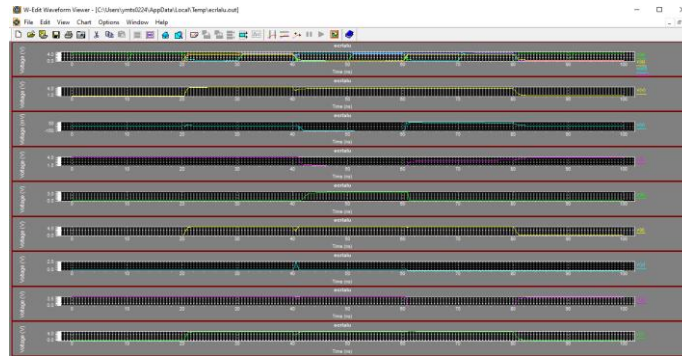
W-Edit Waveform Viewer - [C:\Users\ymts0224\AppData\Local\Temp\ecrlalu.out]

File Edit View Chart Options Window Help

ecrlalu
Voltage (V)
4.5
0.5
0 10 20 30 40 50 60 70 80 90 100
Time (ns)

ecrlalu
Voltage (V)
4.5
1.5
0 10 20 30 40 50 60 70 80 90 100
Time (ns)

ecrlalu
Voltage (mV)
0
-100
0 10 20 30 40 50 60 70 80 90 100
Time (ns)

ecrlalu
Voltage (V)
4.5
1.5
0 10 20 30 40 50 60 70 80 90 100
Time (ns)

ecrlalu
Voltage (V)
3.5
0.5
0 10 20 30 40 50 60 70 80 90 100
Time (ns)

ecrlalu
Voltage (V)
4.0
1.0
0 10 20 30 40 50 60 70 80 90 100
Time (ns)

ecrlalu
Voltage (V)
2.5
0.5
0 10 20 30 40 50 60 70 80 90 100
Time (ns)

ecrlalu
Voltage (V)
3.5
0.5
0 10 20 30 40 50 60 70 80 90 100
Time (ns)

ecrlalu
Voltage (V)
4.5
0.5
0 10 20 30 40 50 60 70 80 90 100
Time (ns)